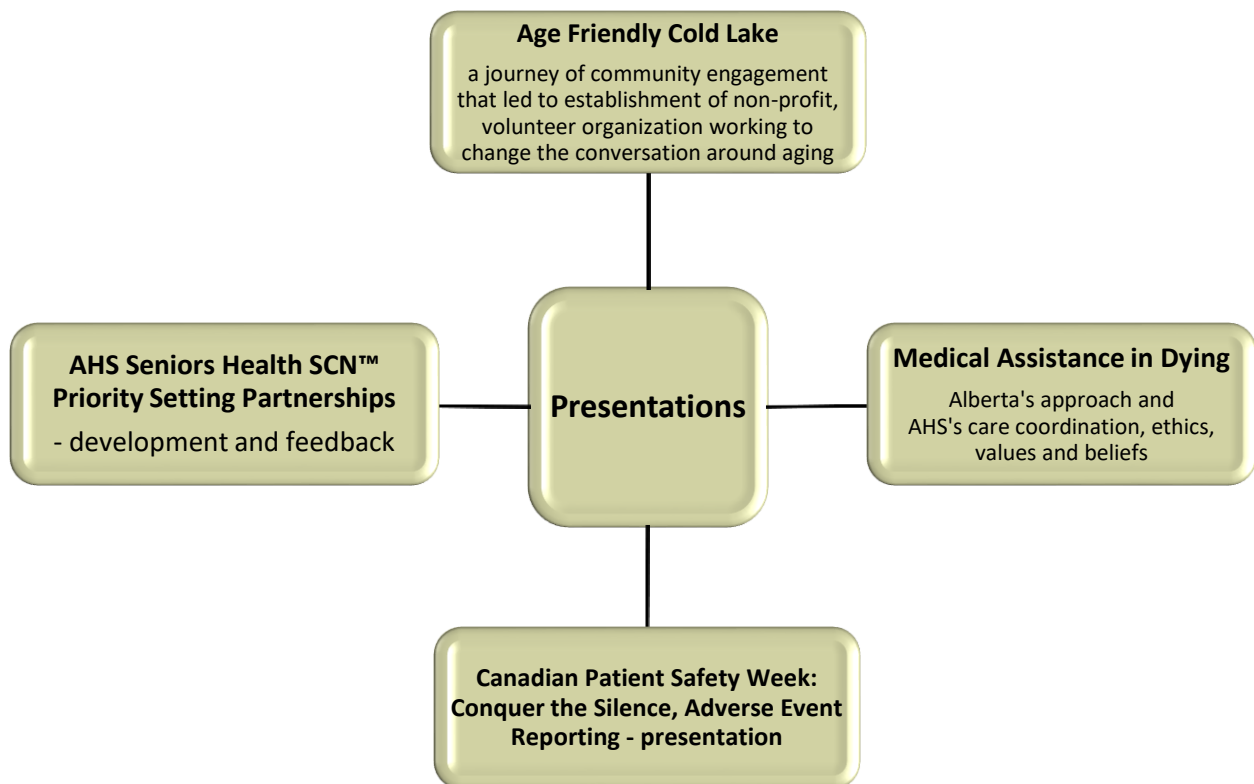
Age Friendly Cold Lake

a journey of community engagement that led to establishment of non-profit, volunteer organization working to change the conversation around aging

AHS Seniors Health SCN™ Priority Setting Partnerships

- development and feedback

Presentations

Medical Assistance in Dying

Alberta's approach and AHS's care coordination, ethics, values and beliefs

Canadian Patient Safety Week: Conquer the Silence, Adverse Event Reporting - presentation